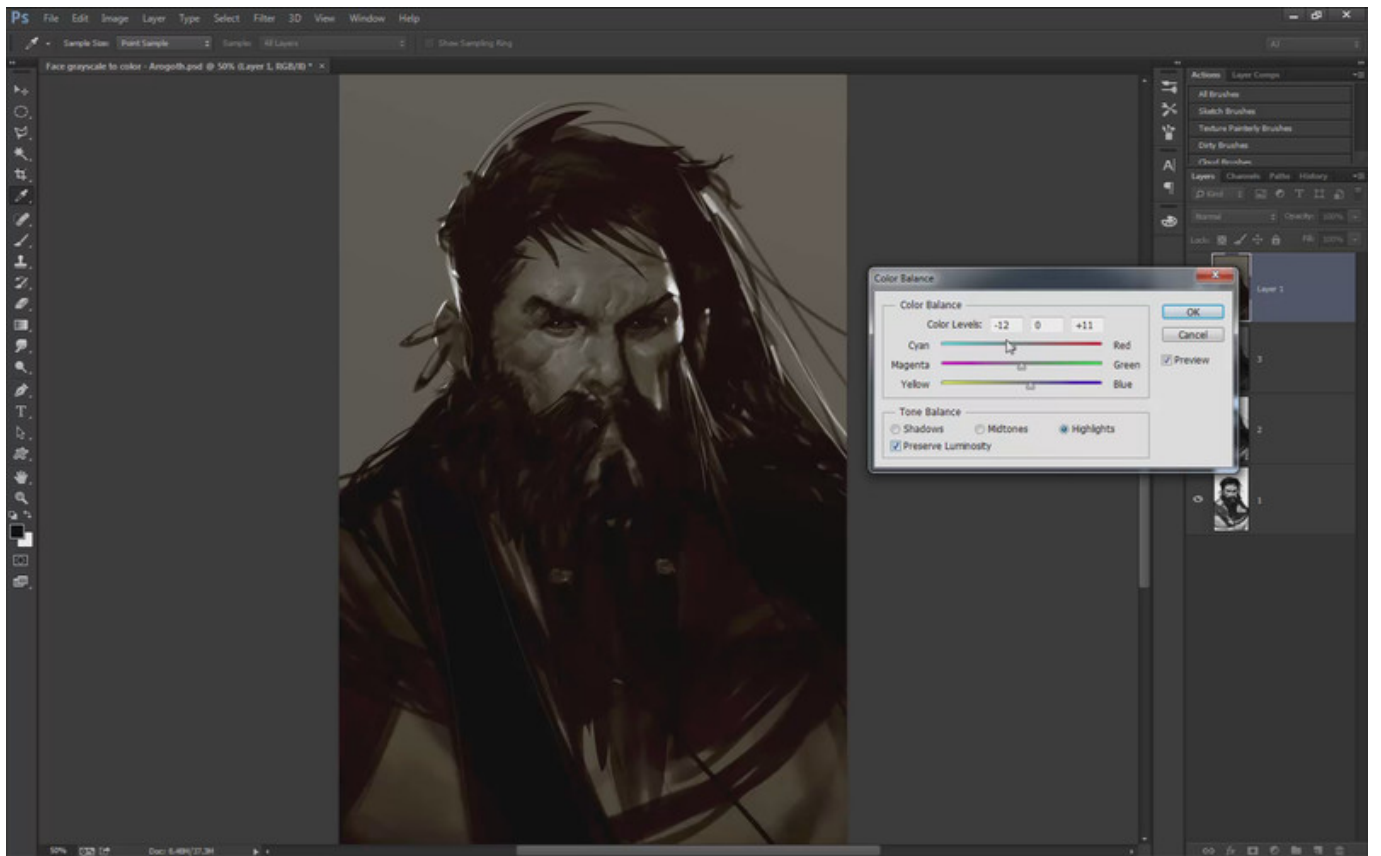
Ps File Edit Image Layer Type Select Filter 3D View Window Help

Sample Size: Point Sample Sample: All Layers Show Sampling Ring

Face grayscale to color - Arogoth.psd @ 50% (Layer 1, RGB/8) * ×

Actions Layer Comps
All Brushes
Sketch Brushes
Texture Painterly Brushes
Dirty Brushes
Cloud Brushes

Layers Channels Paths History
Kind
Normal Opacity: 100%
Lock: Fill: 100%
Layer 1
3
2
1

Color Balance
Color Balance
Color Levels: -12 0 +11
Cyan Red
Magenta Green
Yellow Blue
Tone Balance
Shadows Midtones Highlights
Preserve Luminosity
OK
Cancel
Preview

50% Doc: 6.48M/37.3M